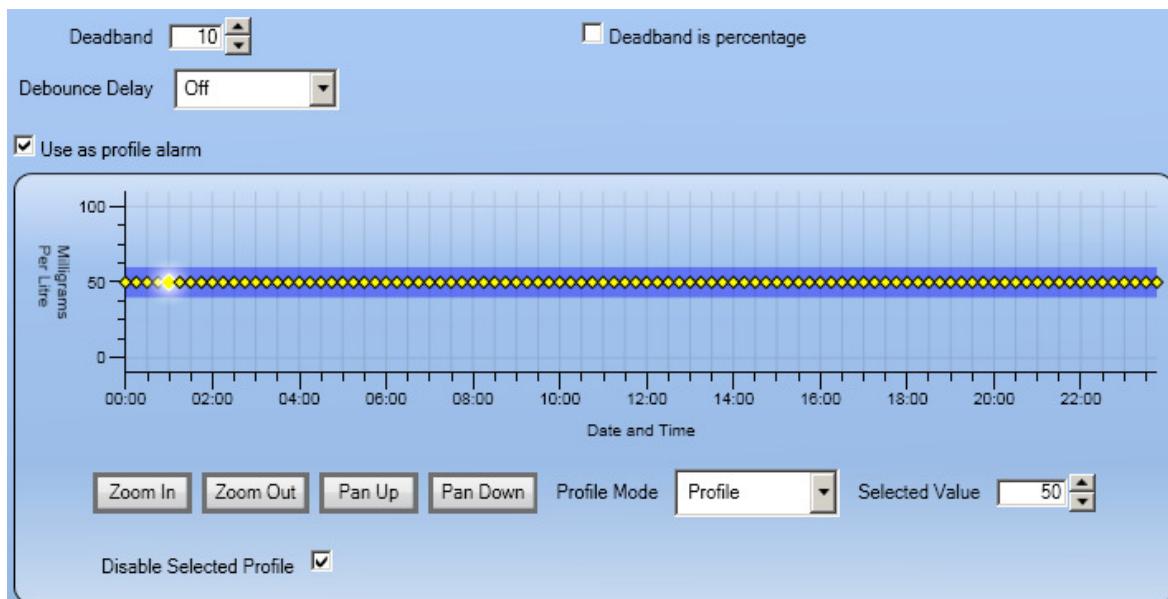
Deadband 10

Deadband is percentage

Debounce Delay Off

Use as profile alarm

100

Milligrams Per Litre

50

0

00:00 02:00 04:00 06:00 08:00 10:00 12:00 14:00 16:00 18:00 20:00 22:00

Date and Time

Zoom In Zoom Out Pan Up Pan Down Profile Mode Profile Selected Value 50

Disable Selected Profile